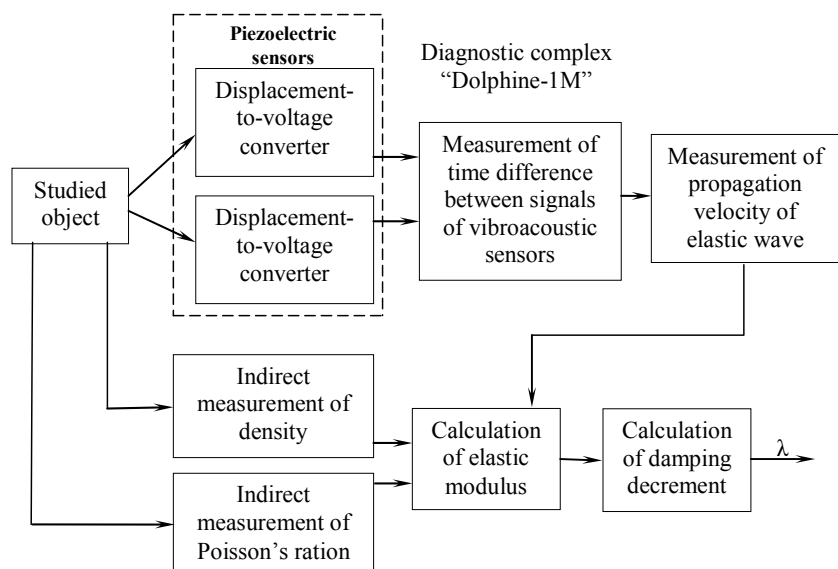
Piezoelectric sensors

Diagnostic complex "Dolphine-1M"

Studied object

Displacement-to-voltage converter

Displacement-to-voltage converter

Measurement of time difference between signals of vibroacoustic sensors

Measurement of propagation velocity of elastic wave

Indirect measurement of density

Indirect measurement of Poisson's ration

Calculation of elastic modulus

Calculation of damping decrement

$\lambda$